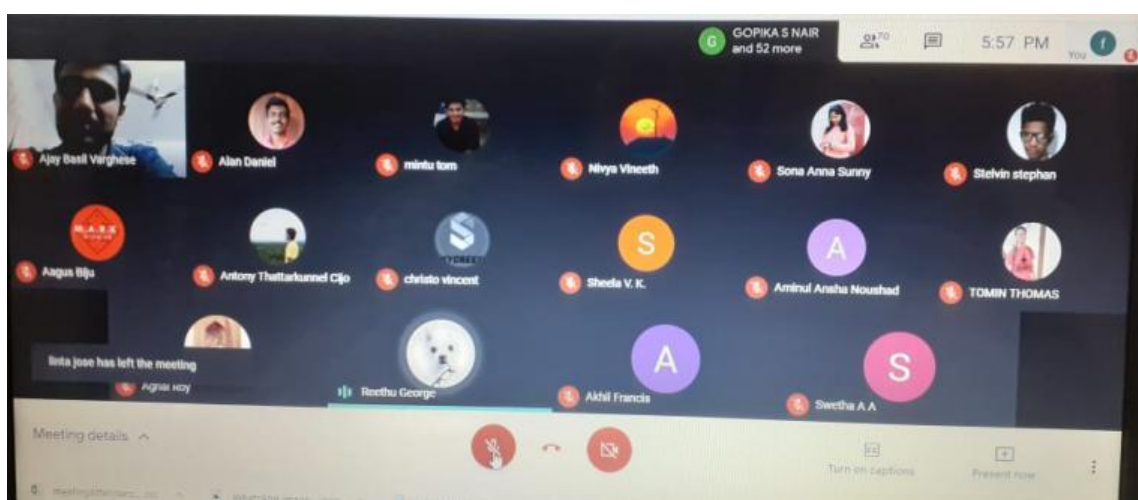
GOPIKA S NAIR and 52 more

70

5:57 PM

You

Ajay Basil Varghese

Alan Daniel

mintu tom

Nivya Vineeth

Sona Anna Sunny

Stelvin stephan

Aagus Biju

Antony Thattarkunnel Cijo

christo vincent

S

Sheela V. K.

A

Aminul Ansha Noushad

TOMIN THOMAS

linta jose has left the meeting

Agnal Roy

Reethu George

A

Akhil Francis

S

Swetha A A

Meeting details

Turn on captions

Present now

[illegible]